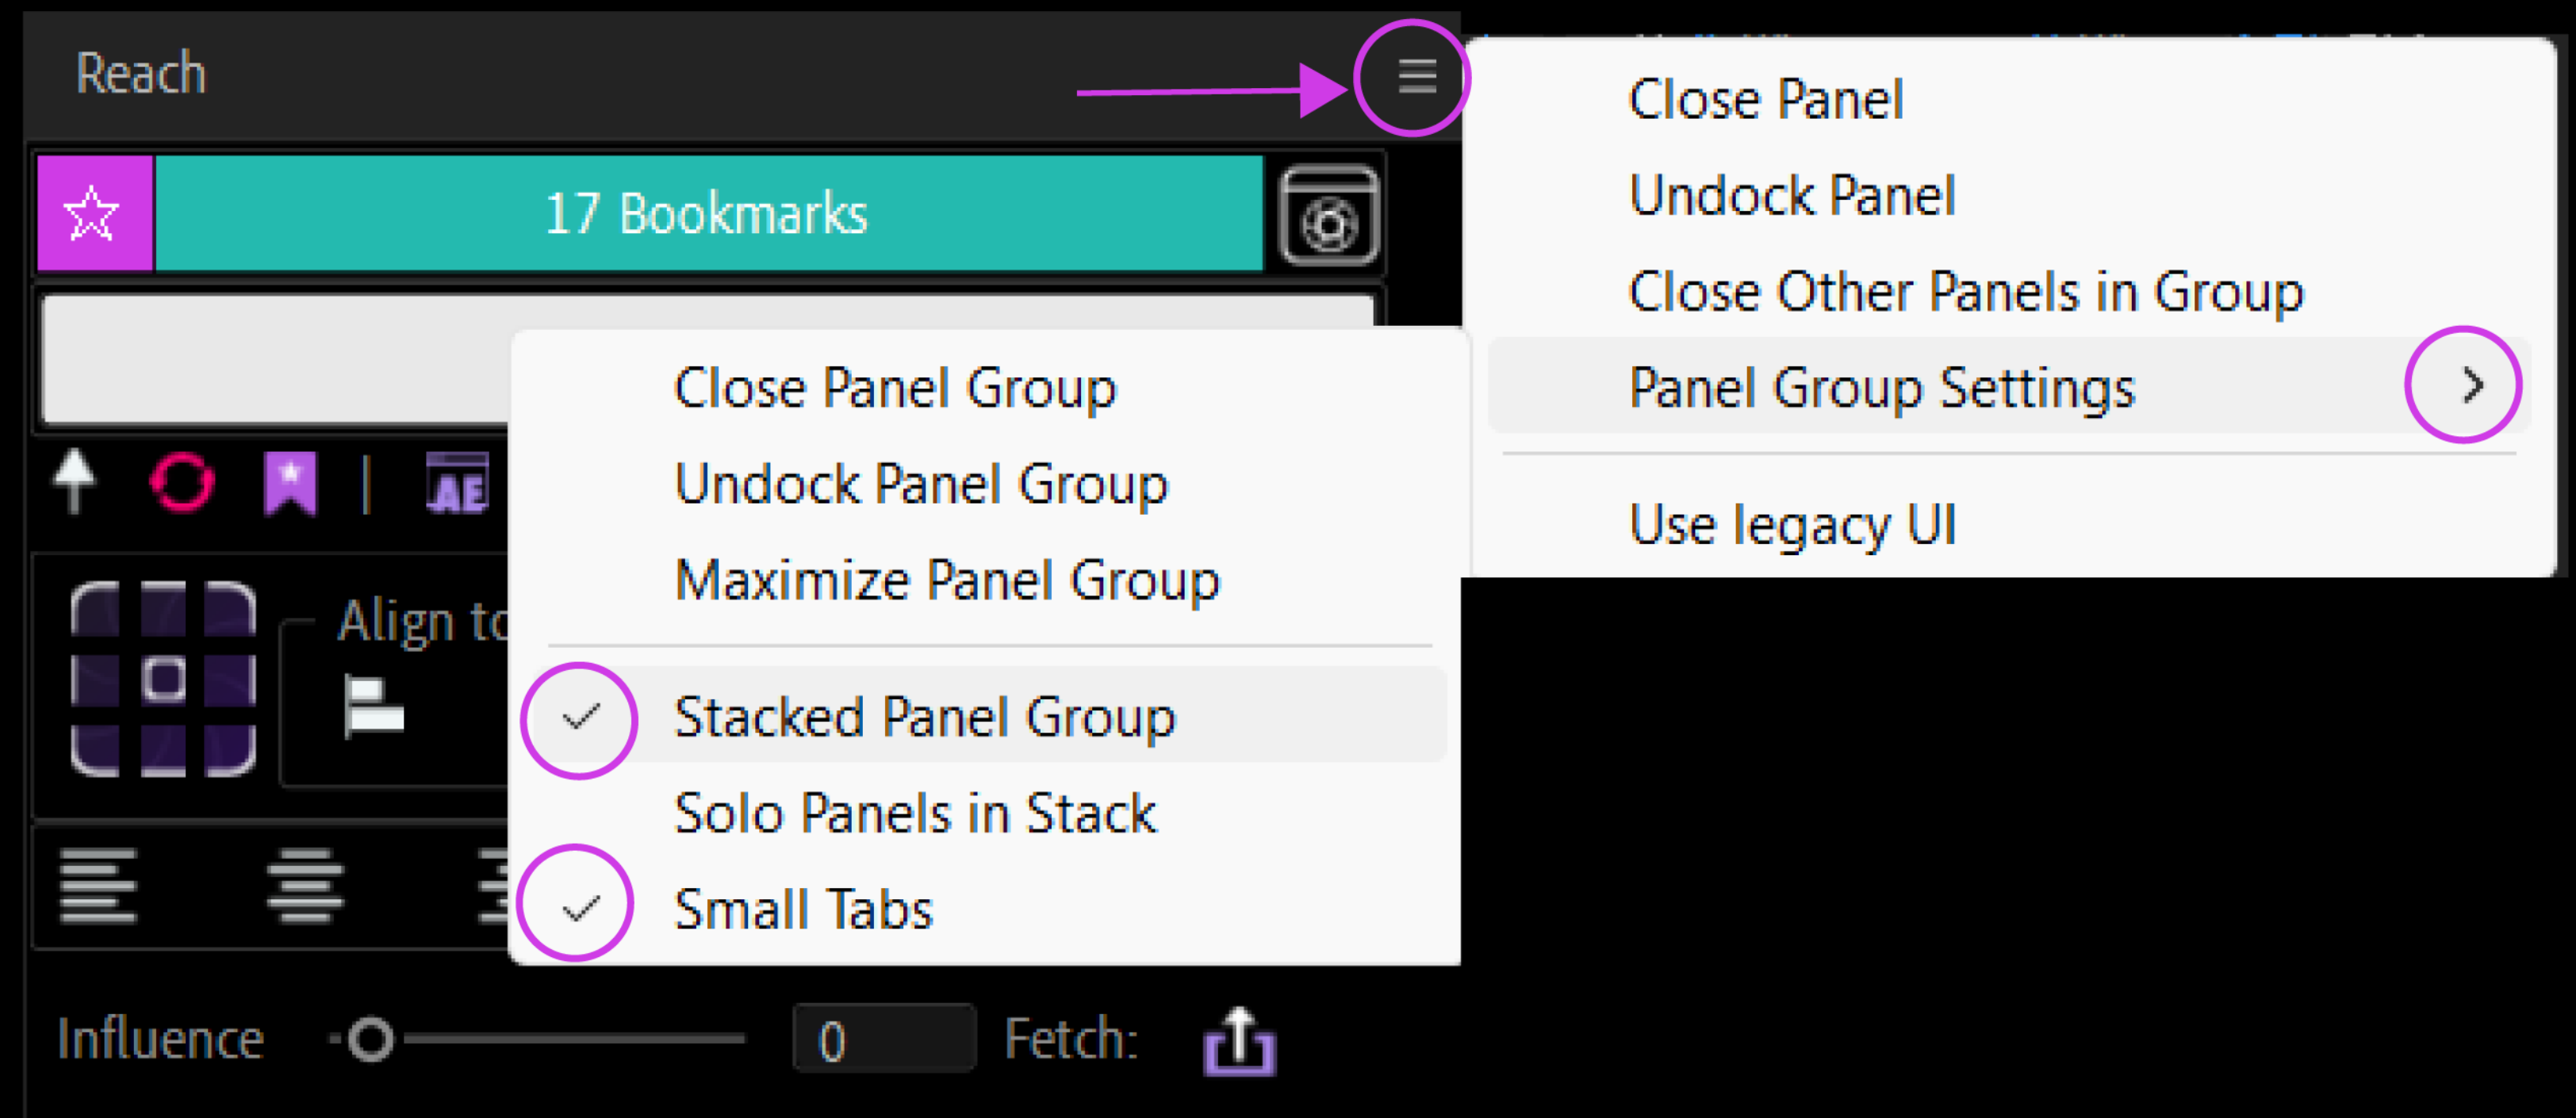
Reach

17 Bookmarks

Close Panel
Undock Panel
Close Other Panels in Group
Panel Group Settings
Use legacy UI

Close Panel Group
Undock Panel Group
Maximize Panel Group
Stacked Panel Group
Solo Panels in Stack
Small Tabs

AE

Align to

Influence 0 Fetch: